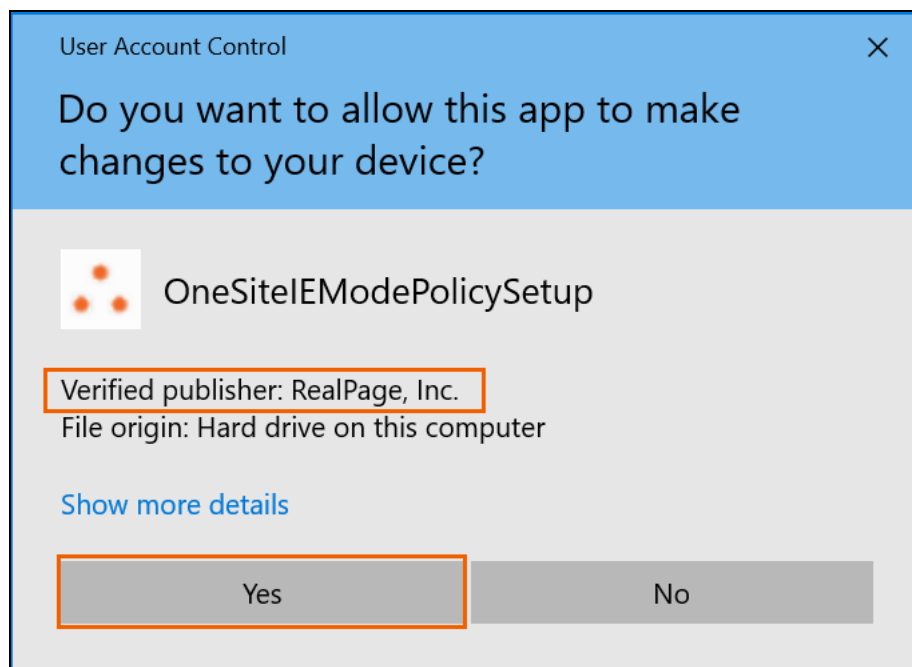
User Account Control

×

Do you want to allow this app to make changes to your device?

OneSiteIEModePolicySetup

Verified publisher: RealPage, Inc.
File origin: Hard drive on this computer

Show more details

Yes

No